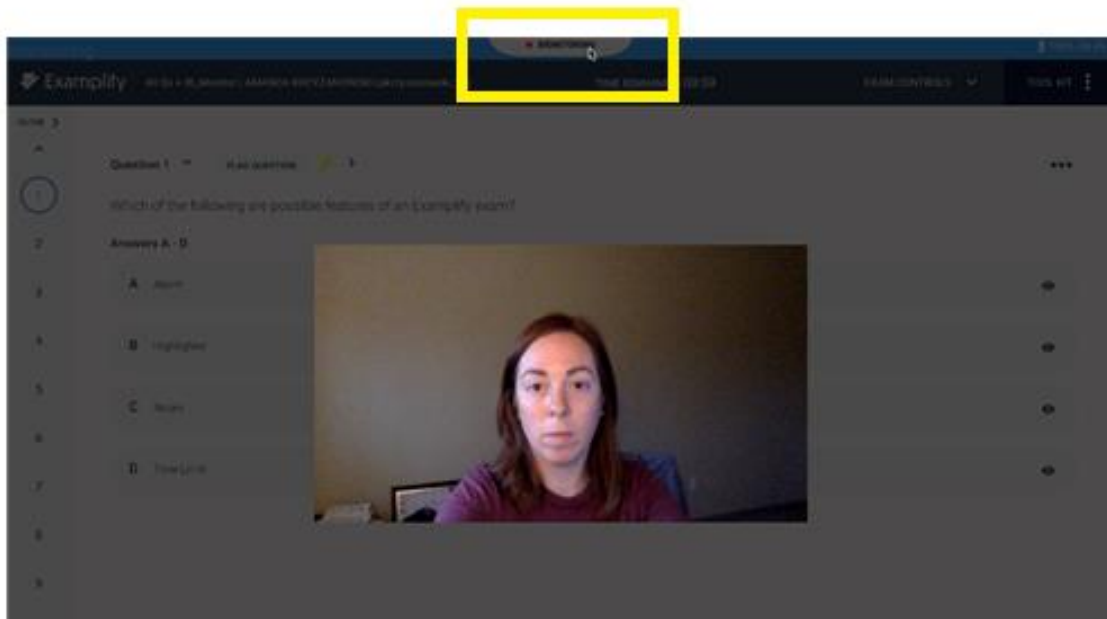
MONITORING

Examplify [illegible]

TIME REMAINING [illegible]

EXAM CONTROLS

TOOL KIT

HIDE

1
2
3
4
5
6
7
8
9

Question 1

FLAG QUESTION

Which of the following are possible features of an Examplify exam?

Answers A - D

A Alarm

B Highlighter

C Notes

D Time Limit